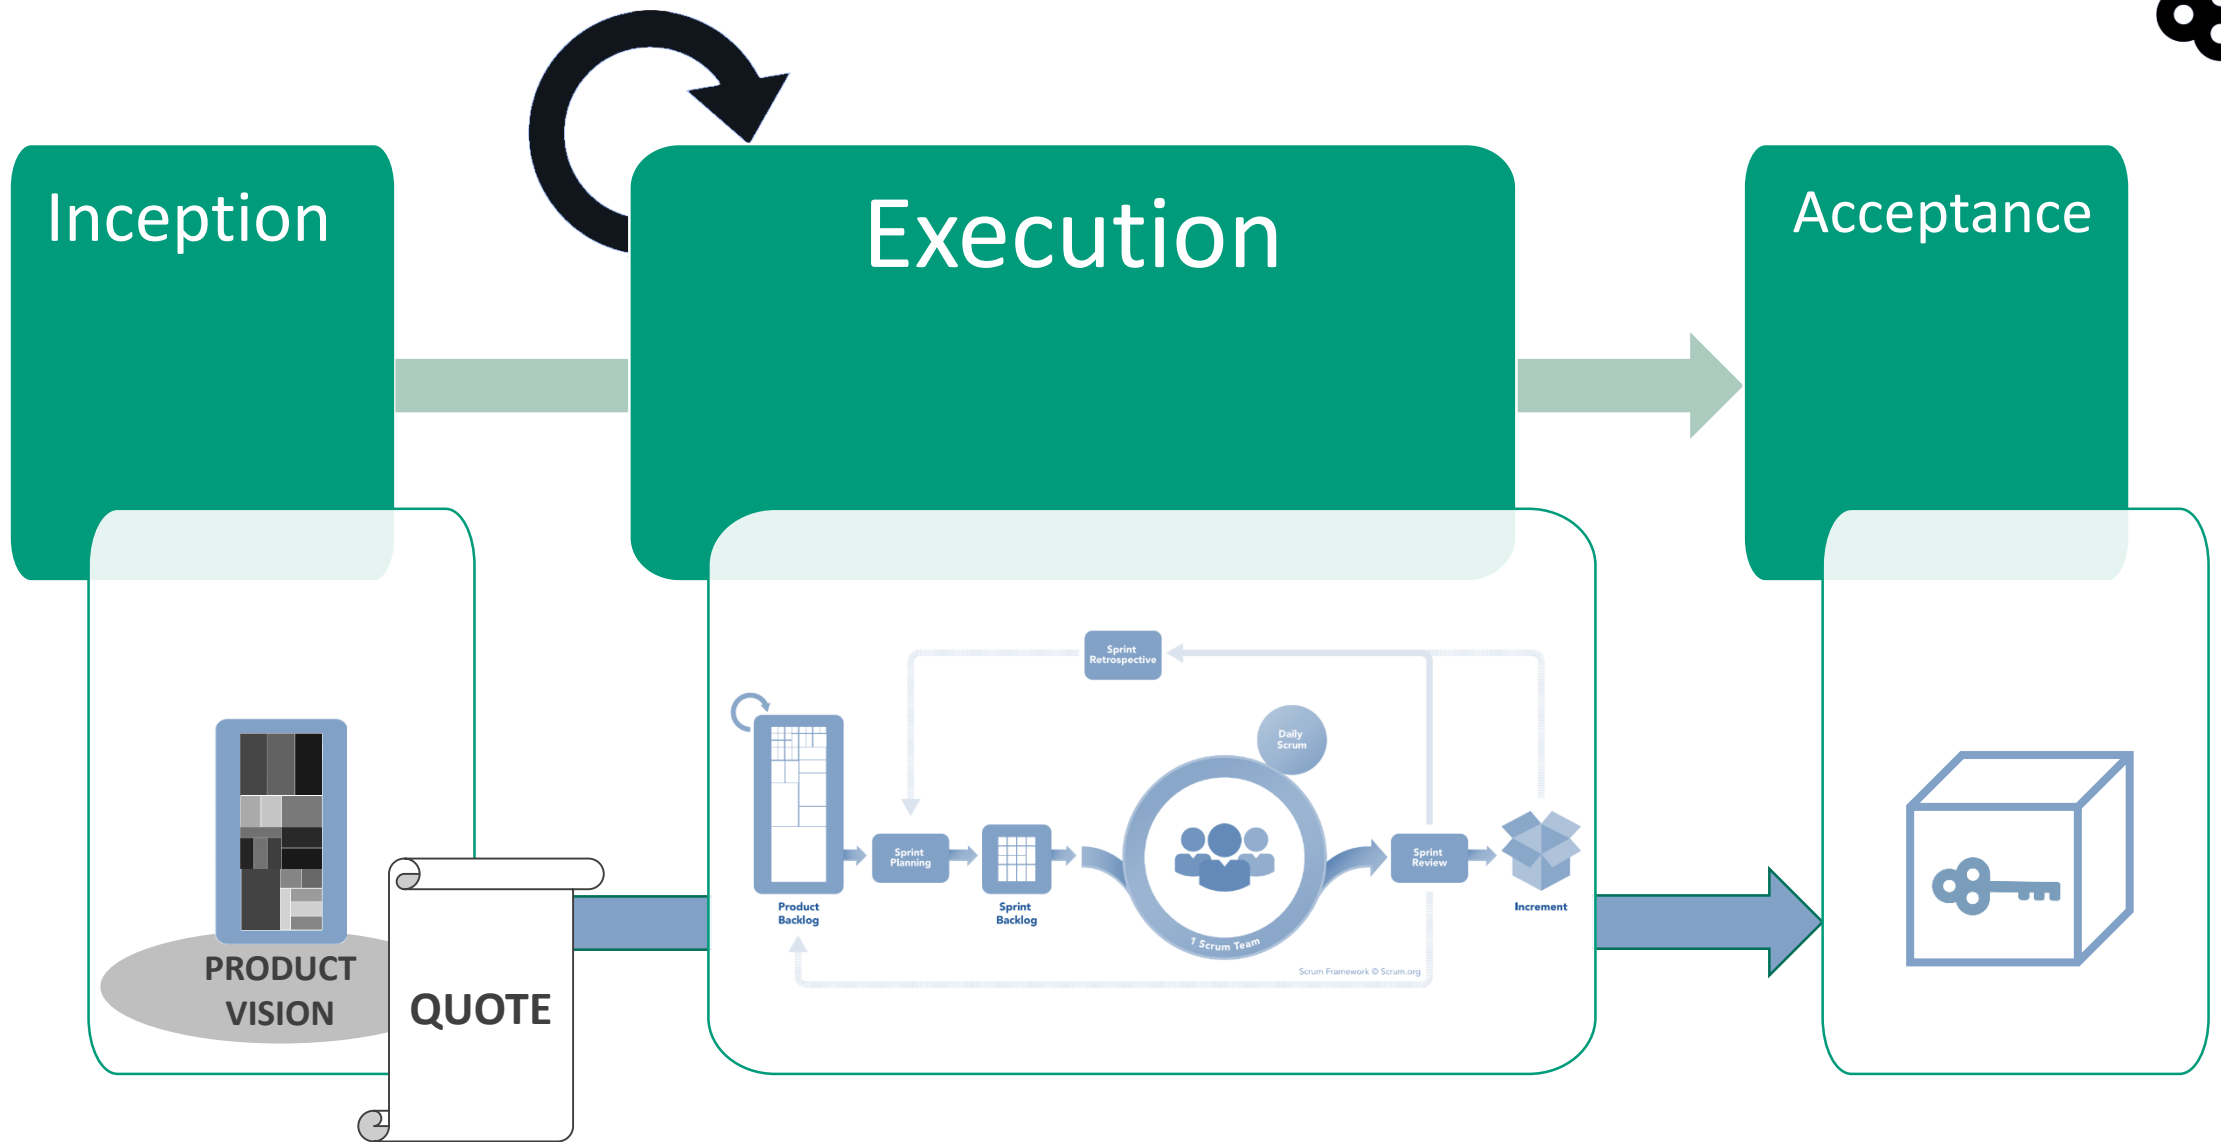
Inception

Execution

Acceptance

PRODUCT VISION

QUOTE

Sprint Retrospective

Daily Scrum

Product Backlog

Sprint Planning

Sprint Backlog

1 Scrum Team

Sprint Review

Increment

Scrum Framework © Scrum.org